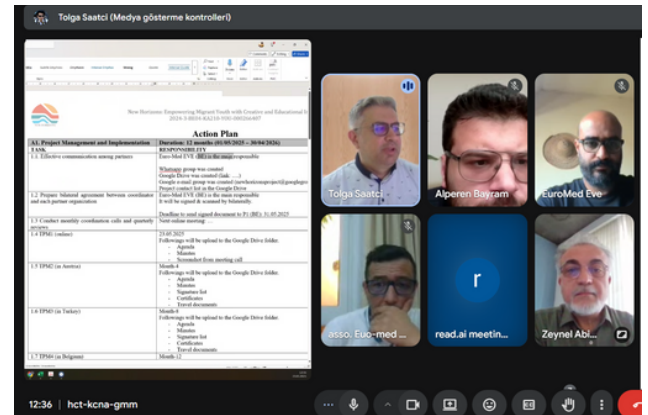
Tolga Saatci (Medya gösterme kontrolleri)

New Horizons: Empowering Migrant Youth with Creative and Educational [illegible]
2024-3-BE04-KA210-YOU-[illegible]

Action Plan

| A1. Project Management and Implementation | Duration: 12 months (01/05/2025 – 30/04/2026) |
|---|---|
| TASK | RESPONSIBILITY |
| 1.1. Effective communication among partners | Euro-Med EVE (BE) is the main responsible<br>Whatsapp group was created<br>Google Drive was created (link: ....)<br>Google e-mail group was created (newhorizonsproject@googlegro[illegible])<br>Project contact list in the Google Drive |
| 1.2 Prepare bilateral agreement between coordinator and each partner organization | Euro-Med EVE (BE) is the main responsible<br>It will be signed & scanned by bilaterally.<br>Deadline to send signed document to P1 (BE): 31.05.2025 |
| 1.3 Conduct monthly coordination calls and quarterly reviews | Next online meeting: |
| 1.4 TPM1 (online) | 23-05-2025<br>Followings will be uploaded to the Google Drive folder.<br>- Agenda<br>- Minutes<br>- Screenshot from meeting call |
| 1.5 TPM2 (in Austria) | Month-4<br>Followings will be uploaded to the Google Drive folder.<br>- Agenda<br>- Minutes<br>- Signature list<br>- Certificates<br>- Travel documents |
| 1.6 TPM3 (in Turkey) | Month-8<br>Followings will be uploaded to the Google Drive folder.<br>- Agenda<br>- Minutes<br>- Signature list<br>- Certificates<br>- Travel documents |
| 1.7 TPM4 (in Belgium) | Month-12 |

Tolga Saatci
Alperen Bayram
EuroMed Eve
asso. Euo-med ...
r
read.ai meetin...
Zeynel Abi...

12:36 | hct-kcna-gmm